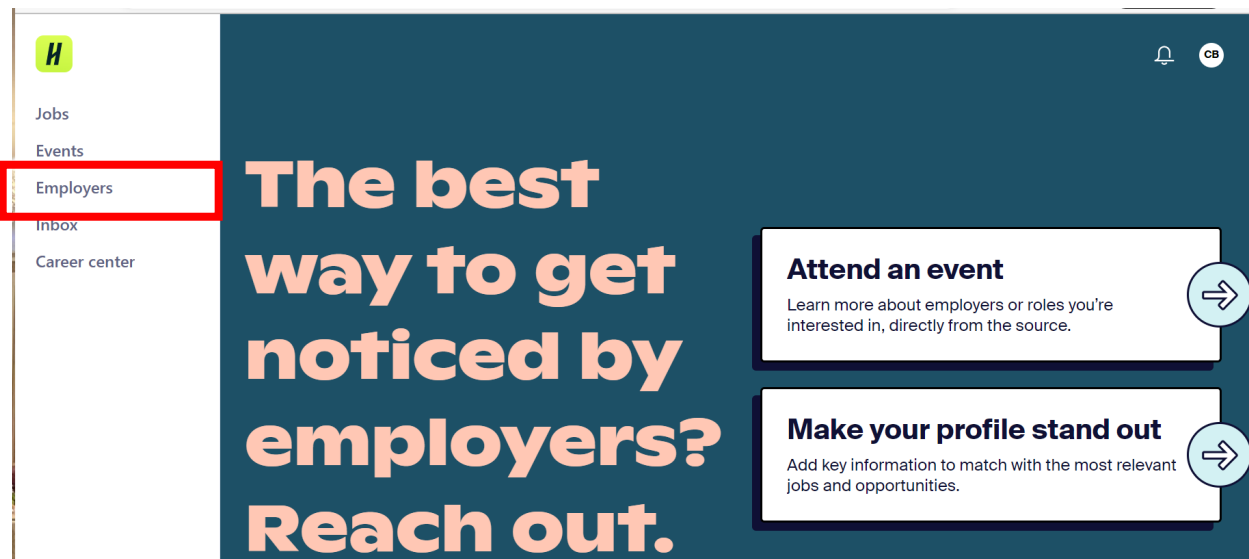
H

Jobs
Events
Employers
Inbox
Career center

CB

The best way to get noticed by employers? Reach out.

Attend an event
Learn more about employers or roles you're interested in, directly from the source.

Make your profile stand out
Add key information to match with the most relevant jobs and opportunities.